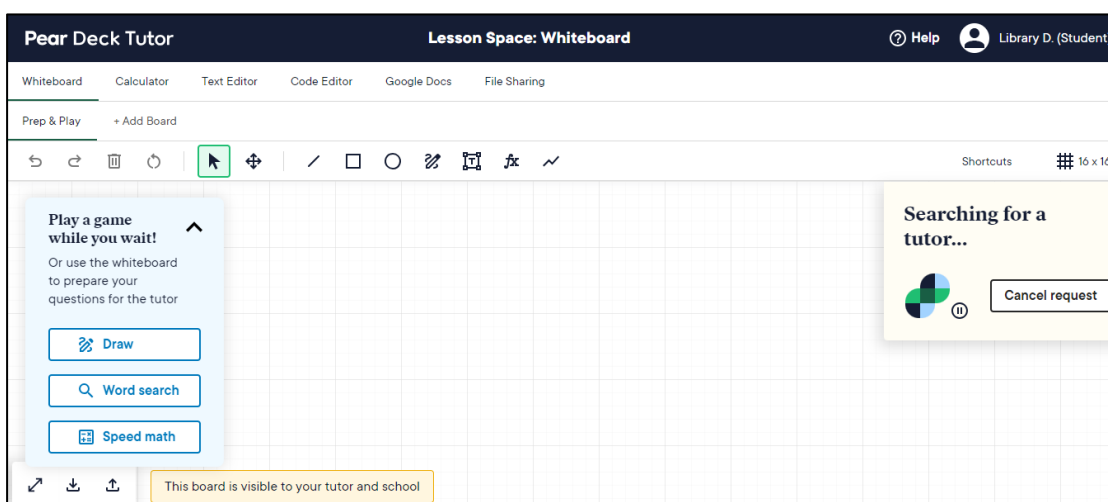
Pear Deck Tutor

Lesson Space: Whiteboard

Help

Library D. (Student

Whiteboard Calculator Text Editor Code Editor Google Docs File Sharing

Prep & Play + Add Board

Shortcuts

16 x 16

Play a game while you wait!

Or use the whiteboard to prepare your questions for the tutor

Draw

Word search

Speed math

Searching for a tutor...

Cancel request

This board is visible to your tutor and school